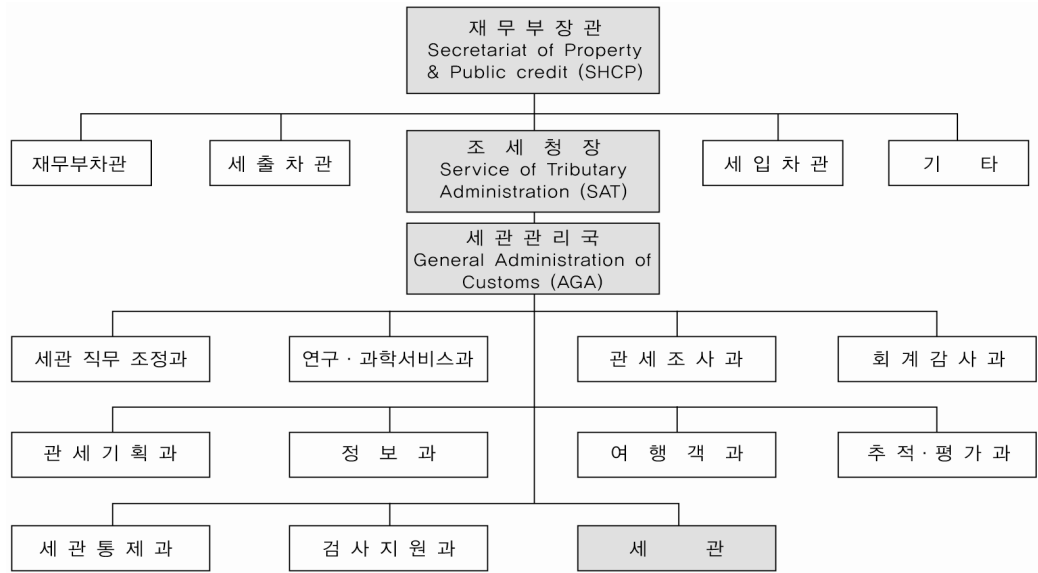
재 무 부 장 관
Secretariat of Property & Public credit (SHCP)

재무부차관

세 출 차 관

조 세 청 장
Service of Tributary Administration (SAT)

세 입 차 관

기 타

세 관 관 리 국
General Administration of Customs (AGA)

세관 직무 조정과

연구 · 과학서비스과

관 세 조 사 과

회 계 감 사 과

관 세 기 획 과

정 보 과

여 행 객 과

추 적 · 평 가 과

세 관 통 제 과

검 사 지 원 과

세 관